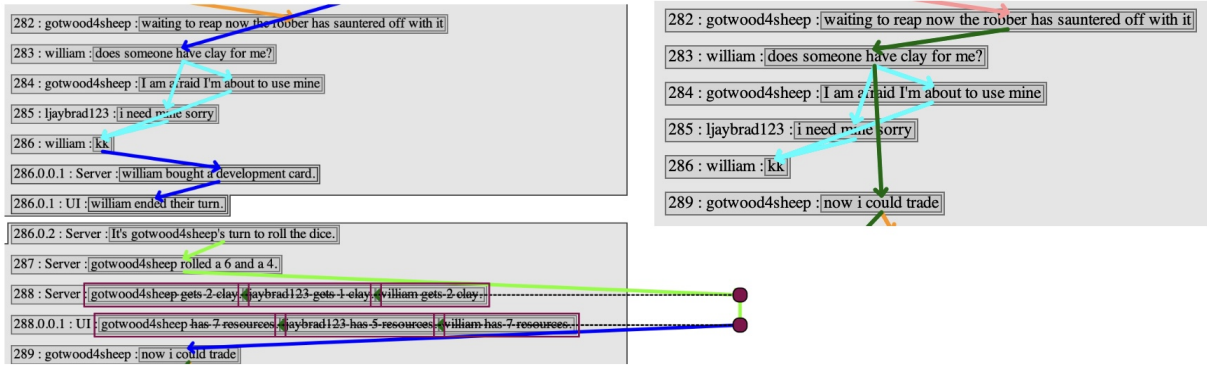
282 : gotwood4sheep : waiting to reap now the robber has sauntered off with it

283 : william : does someone have clay for me?

284 : gotwood4sheep : I am afraid I'm about to use mine

285 : ljaybrad123 : i need mine sorry

286 : william : kk

286.0.0.1 : Server : william bought a development card.

286.0.1 : UI : william ended their turn.

286.0.2 : Server : It's gotwood4sheep's turn to roll the dice.

287 : Server : gotwood4sheep rolled a 6 and a 4.

288 : Server : gotwood4sheep gets 2 clay. ljaybrad123 gets 1 clay. william gets 2 clay.

288.0.0.1 : UI : gotwood4sheep has 7 resources. ljaybrad123 has 5 resources. william has 7 resources.

289 : gotwood4sheep : now i could trade

282 : gotwood4sheep : waiting to reap now the robber has sauntered off with it

283 : william : does someone have clay for me?

284 : gotwood4sheep : I am afraid I'm about to use mine

285 : ljaybrad123 : i need mine sorry

286 : william : kk

289 : gotwood4sheep : now i could trade